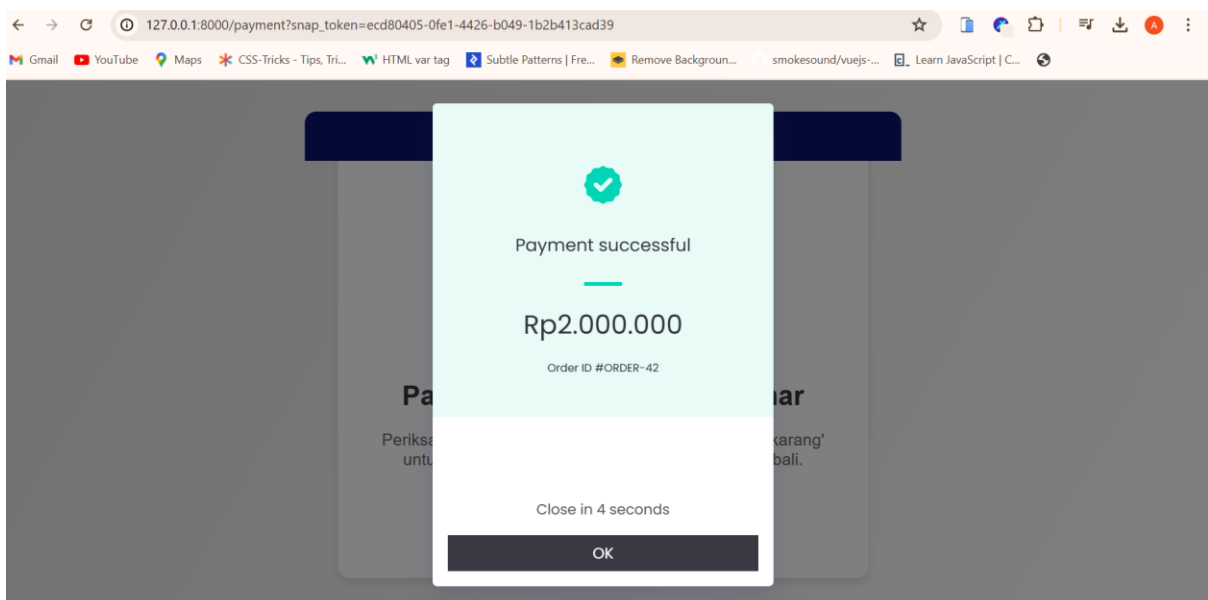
127.0.0.1:8000/payment?snap_token=ecd80405-0fe1-4426-b049-1b2b413cad39

A

Gmail YouTube Maps CSS-Tricks - Tips, Tri... HTML var tag Subtle Patterns | Fre... Remove Backgroun... smokesound/vuejs-... Learn JavaScript | C...

Pa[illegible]ar

Periksa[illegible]karang' untu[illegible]bali.

Payment successful

Rp2.000.000

Order ID #ORDER-42

Close in 4 seconds

OK